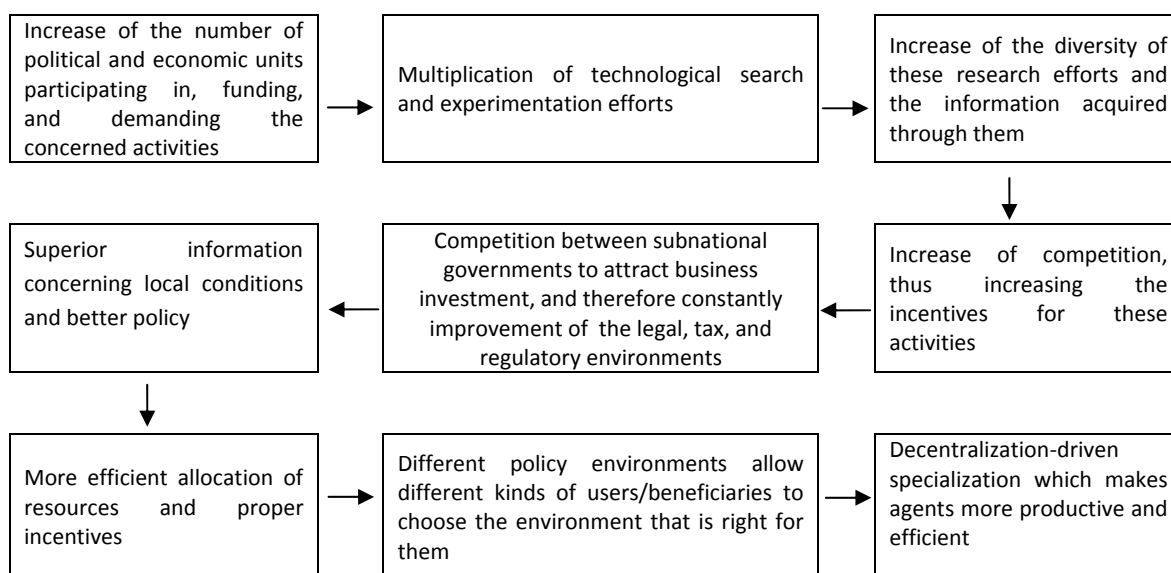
Increase of the number of political and economic units participating in, funding, and demanding the concerned activities

Multiplication of technological search and experimentation efforts

Increase of the diversity of these research efforts and the information acquired through them

Increase of competition, thus increasing the incentives for these activities

Competition between subnational governments to attract business investment, and therefore constantly improvement of the legal, tax, and regulatory environments

Superior information concerning local conditions and better policy

More efficient allocation of resources and proper incentives

Different policy environments allow different kinds of users/beneficiaries to choose the environment that is right for them

Decentralization-driven specialization which makes agents more productive and efficient